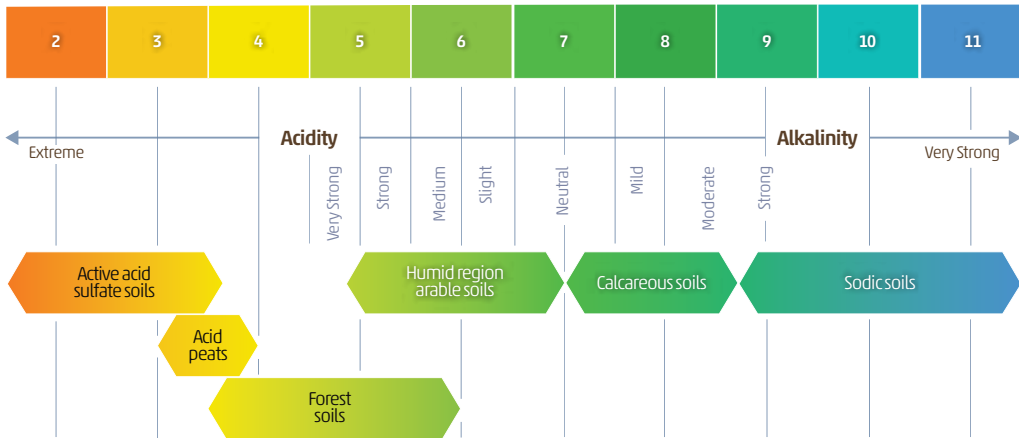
2 3 4 5 6 7 8 9 10 11

Acidity

Alkalinity

Extreme

Very Strong

Very Strong

Strong

Medium

Slight

Neutral

Mild

Moderate

Strong

Active acid sulfate soils

Humid region arable soils

Calcareous soils

Sodic soils

Acid peats

Forest soils